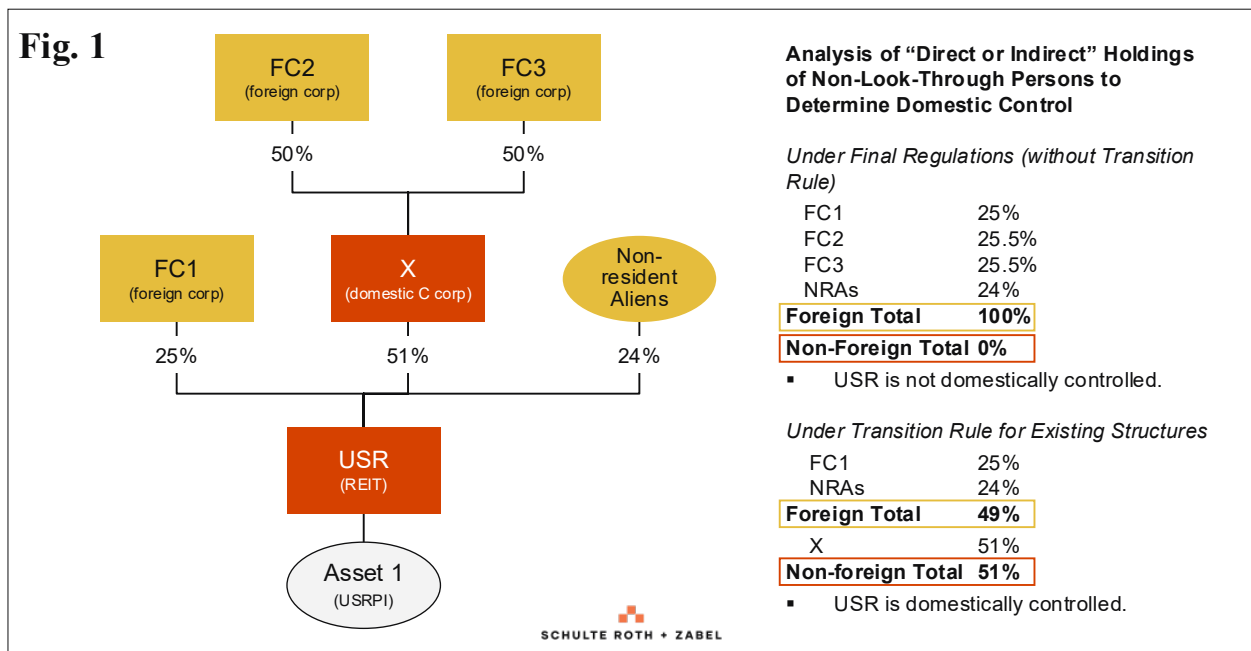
Fig. 1

FC2
(foreign corp)

FC3
(foreign corp)

50%

50%

FC1
(foreign corp)

X
(domestic C corp)

Non-resident Aliens

25%

51%

24%

USR
(REIT)

Asset 1
(USRPI)

SCHULTE ROTH + ZABEL

Analysis of "Direct or Indirect" Holdings of Non-Look-Through Persons to Determine Domestic Control

Under Final Regulations (without Transition Rule)

| | |
|---|---|
| FC1 | 25% |
| FC2 | 25.5% |
| FC3 | 25.5% |
| NRAs | 24% |
| Foreign Total | 100% |
| Non-Foreign Total | 0% |

▪ USR is not domestically controlled.

Under Transition Rule for Existing Structures

| | |
|---|---|
| FC1 | 25% |
| NRAs | 24% |
| Foreign Total | 49% |
| X | 51% |
| Non-foreign Total | 51% |

▪ USR is domestically controlled.